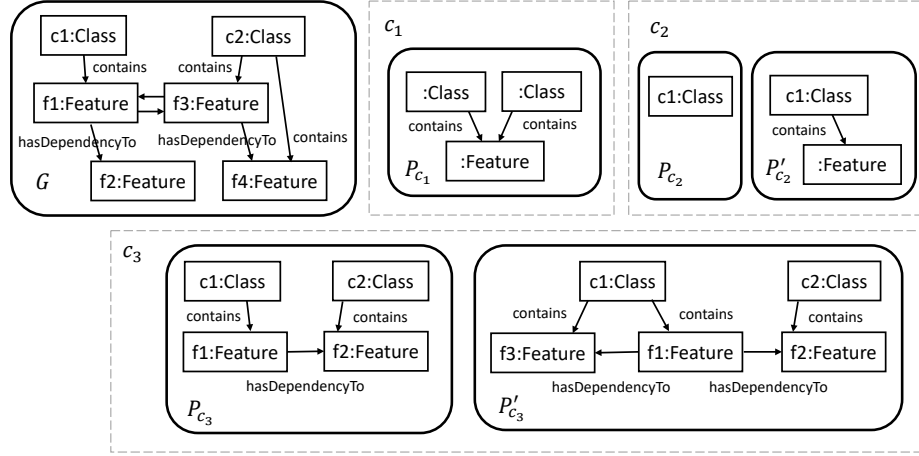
c1:Class
c2:Class
contains
contains
f1:Feature
f3:Feature
hasDependencyTo
hasDependencyTo
contains
$G$
f2:Feature
f4:Feature

$c_1$
:Class
:Class
contains
contains
:Feature
$P_{c_1}$

$c_2$
c1:Class
$P_{c_2}$
c1:Class
contains
:Feature
$P'_{c_2}$

$c_3$
c1:Class
c2:Class
contains
contains
f1:Feature
f2:Feature
hasDependencyTo
$P_{c_3}$

c1:Class
c2:Class
contains
contains
contains
f3:Feature
f1:Feature
f2:Feature
hasDependencyTo
hasDependencyTo
$P'_{c_3}$